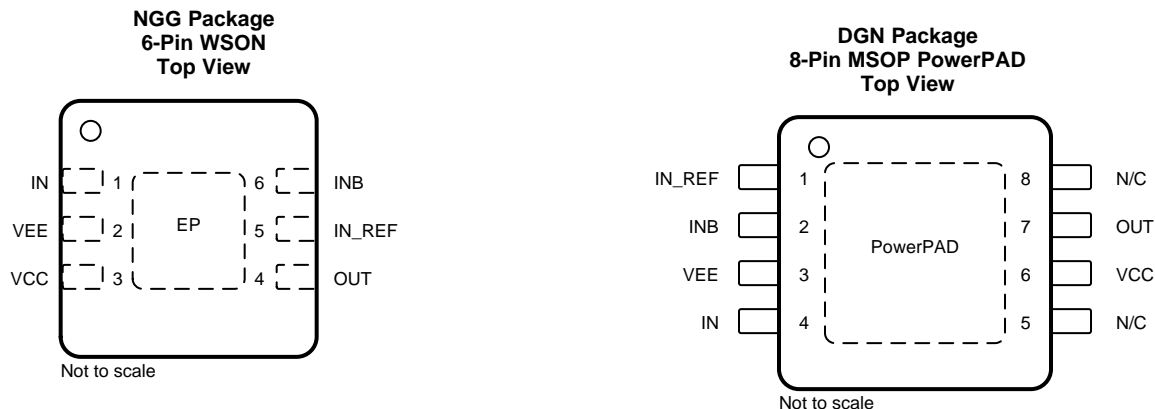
**NGG Package**
**6-Pin WSON**
**Top View**

IN 1
VEE 2
VCC 3
EP
6 INB
5 IN_REF
4 OUT

Not to scale

**DGN Package**
**8-Pin MSOP PowerPAD**
**Top View**

IN_REF 1
INB 2
VEE 3
IN 4
PowerPAD
8 N/C
7 OUT
6 VCC
5 N/C

Not to scale